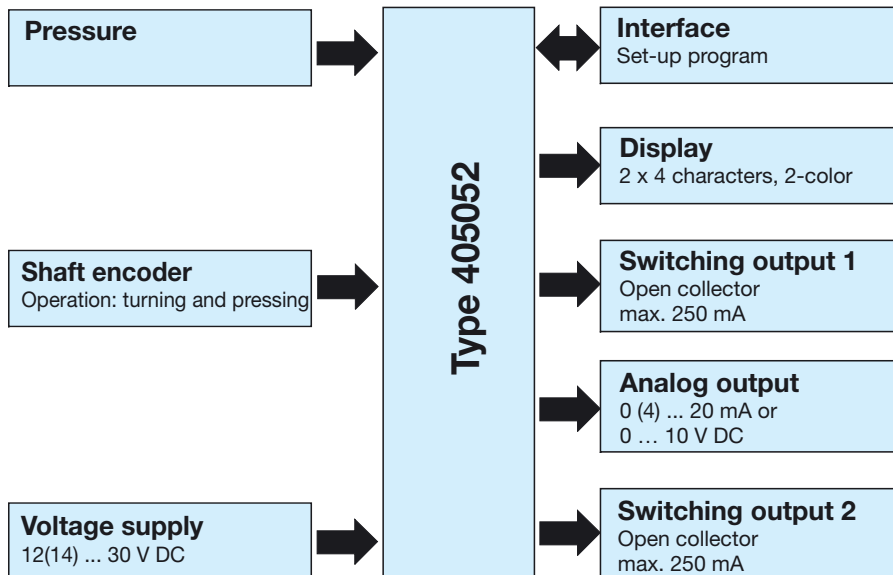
Pressure

Shaft encoder
Operation: turning and pressing

Voltage supply
12(14) ... 30 V DC

Type 405052

Interface
Set-up program

Display
2 x 4 characters, 2-color

Switching output 1
Open collector
max. 250 mA

Analog output
0 (4) ... 20 mA or
0 … 10 V DC

Switching output 2
Open collector
max. 250 mA